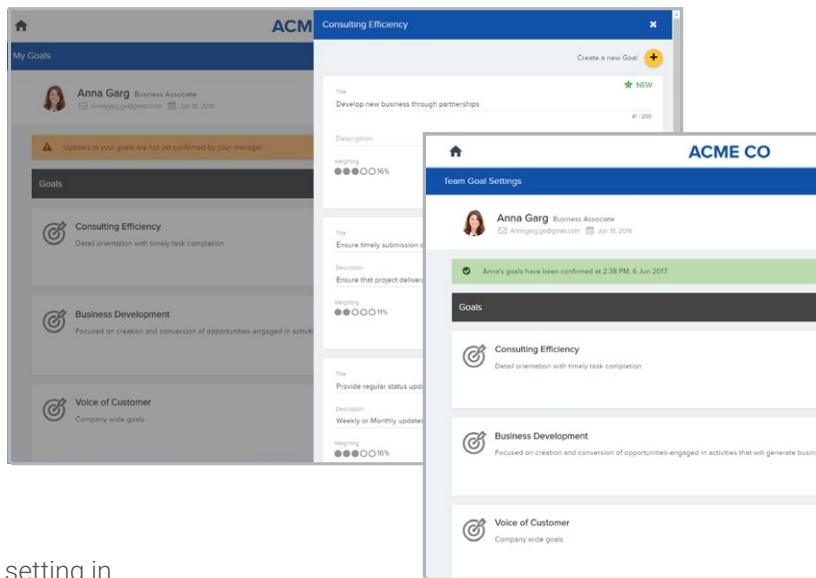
ACM

My Goals

Anna Garg Business Associate
Annagarg.ge@gmail.com Jun 16, 2016

Updates to your goals are not yet confirmed by your manager.

Goals

Consulting Efficiency
Detail orientation with timely task completion

Business Development
Focused on creation and conversion of opportunities-engaged in activiti

Voice of Customer
Company wide goals

Consulting Efficiency

Create a new Goal +

NEW

Title
Develop new business through partnerships
41 / 200

Description

Weighting
16%

Title
Ensure timely submission o

Description
Ensure that project deliver

Weighting
11%

Title
Provide regular status upd

Description
Weekly or Monthly update

Weighting
16%

ACME CO

Team Goal Settings

Anna Garg Business Associate
Annagarg.ge@gmail.com Jun 16, 2016

Anna's goals have been confirmed at 2:38 PM, 6 Jun 2017

Goals

Consulting Efficiency
Detail orientation with timely task completion

Business Development
Focused on creation and conversion of opportunities-engaged in activities that will generate busin

Voice of Customer
Company wide goals

setting in